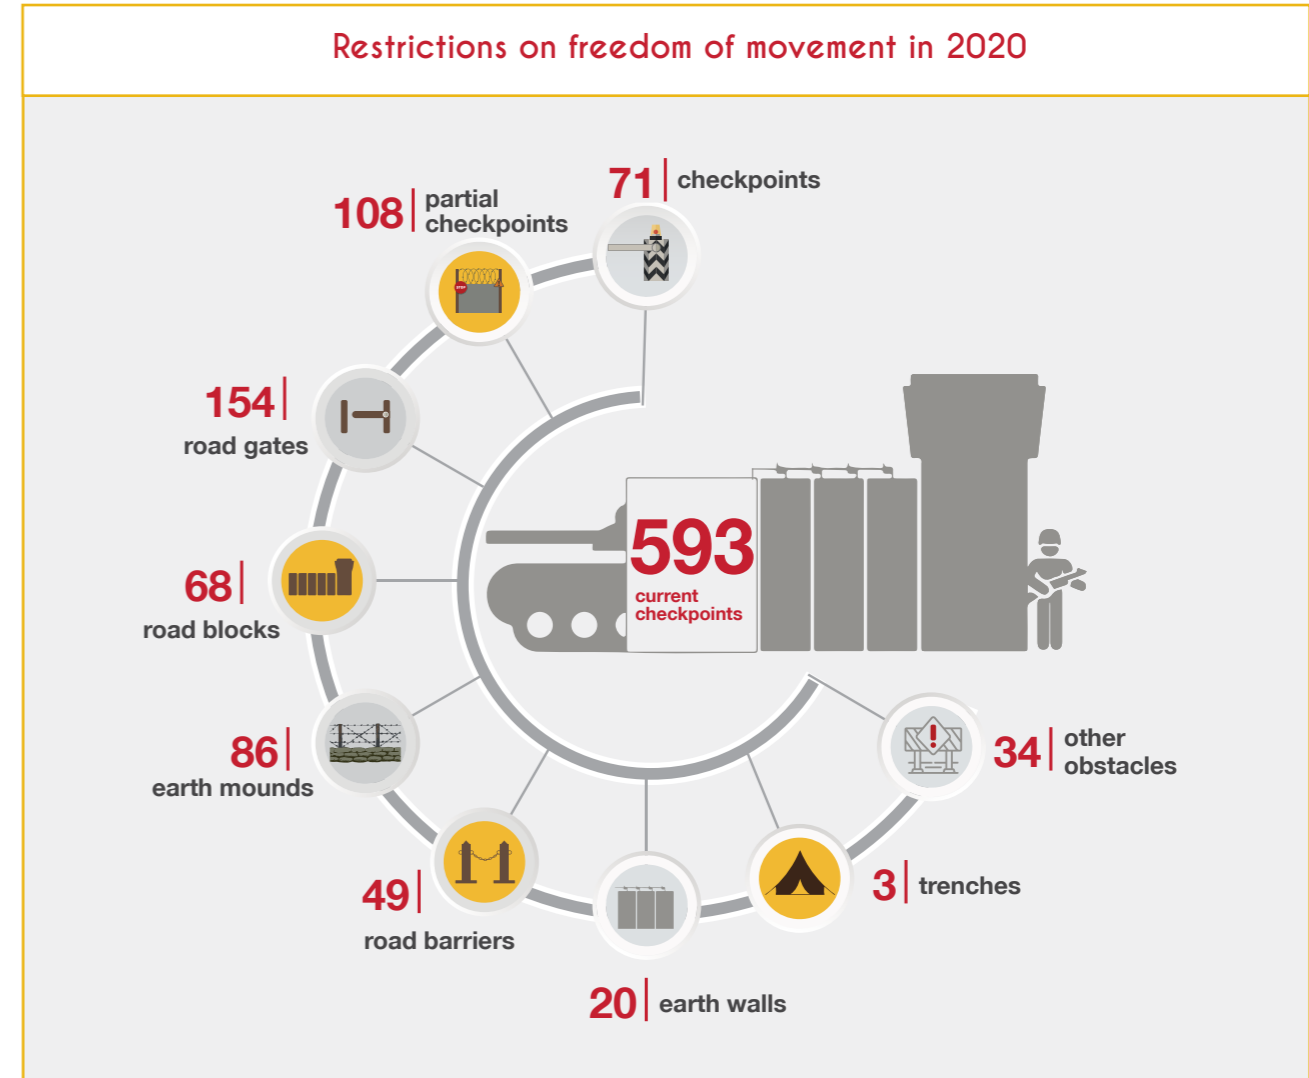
Restrictions on freedom of movement in 2020

108 | partial checkpoints

71 | checkpoints

154 | road gates

68 | road blocks

86 | earth mounds

49 | road barriers

20 | earth walls

3 | trenches

34 | other obstacles

593 current checkpoints

STOP